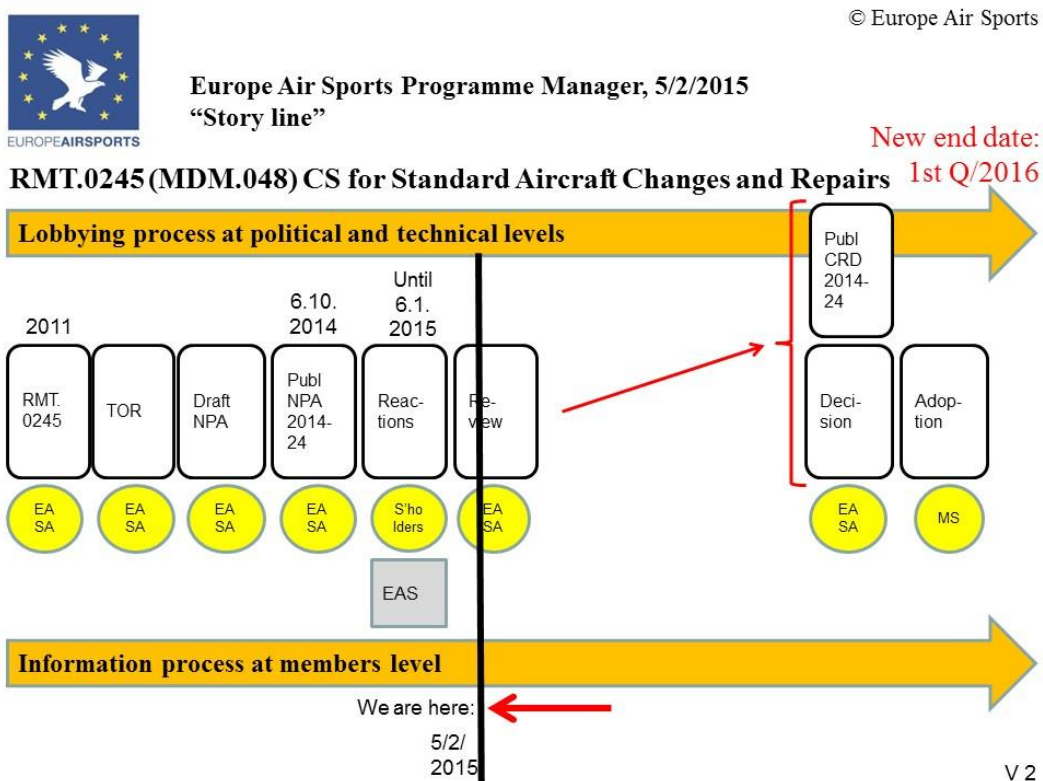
© Europe Air Sports

EUROPEAIRSPORTS

Europe Air Sports Programme Manager, 5/2/2015
"Story line"

New end date: 1st Q/2016

RMT.0245 (MDM.048) CS for Standard Aircraft Changes and Repairs

Lobbying process at political and technical levels

Publ CRD 2014-24

2011

6.10. 2014

Until 6.1. 2015

RMT. 0245

TOR

Draft NPA

Publ NPA 2014-24

Reac-tions

Re-view

Deci-sion

Adop-tion

EA SA

EA SA

EA SA

EA SA

S'ho lders

EA SA

EA SA

MS

EAS

Information process at members level

We are here:

5/2/ 2015

V 2